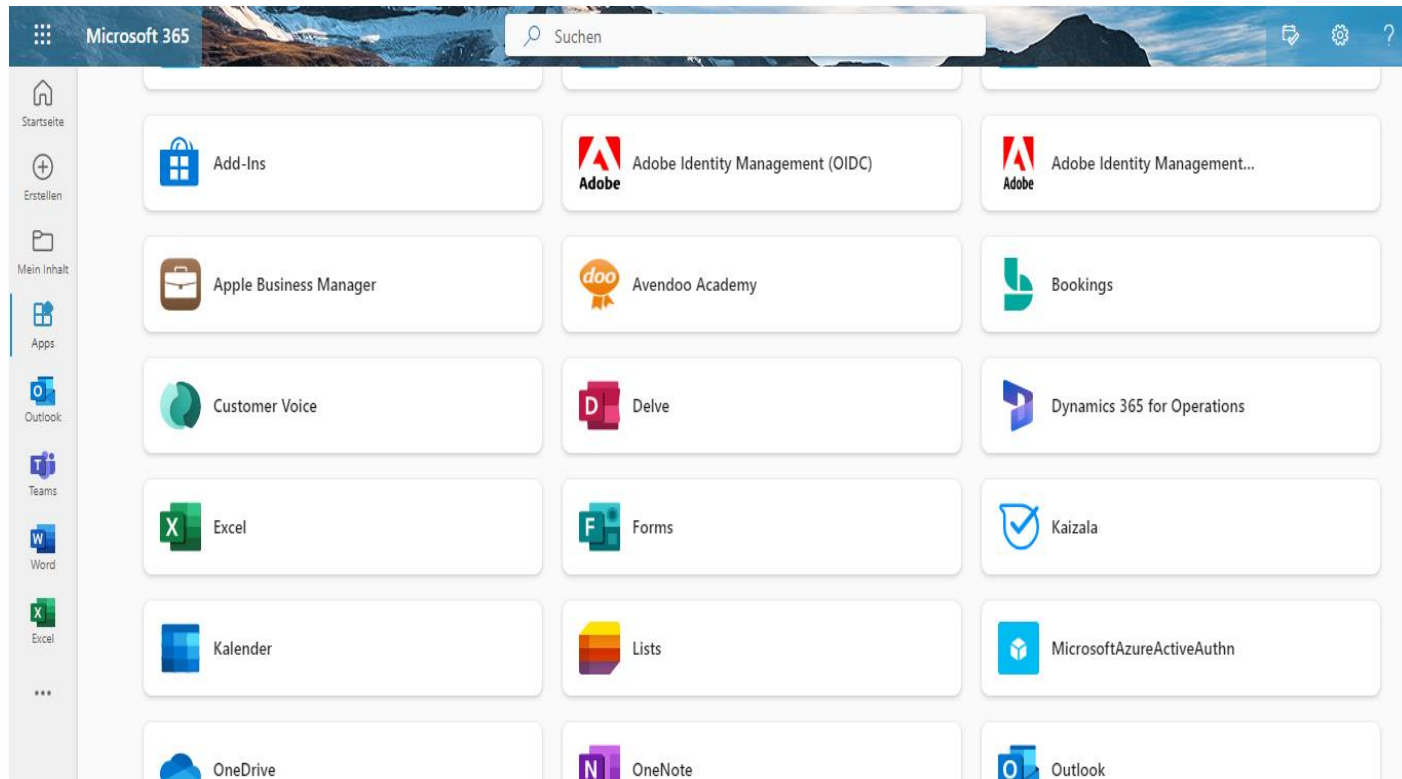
Microsoft 365

Suchen

?

Startseite

Erstellen

Mein Inhalt

Apps

Outlook

Teams

Word

Excel

...

Add-Ins

Adobe

Adobe Identity Management (OIDC)

Adobe

Adobe Identity Management...

Apple Business Manager

doo

Avendoo Academy

Bookings

Customer Voice

D

Delve

Dynamics 365 for Operations

X

Excel

F

Forms

Kaizala

Kalender

Lists

MicrosoftAzureActiveAuthn

OneDrive

N

OneNote

O

Outlook